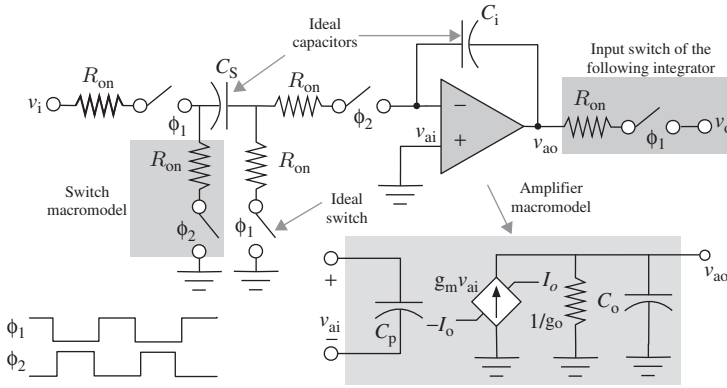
Ideal capacitors

$C_i$

Input switch of the following integrator

$R_{on}$

$v_i$

$C_S$

$R_{on}$

$\phi_1$

$\phi_2$

$-$

$v_{ai}$

$+$

$v_{ao}$

$R_{on}$

$\phi_1$

$v_o$

$R_{on}$

$R_{on}$

Switch macromodel

$\phi_2$

$\phi_1$

Ideal switch

Amplifier macromodel

$+$

$g_m v_{ai}$

$I_o$

$v_{ao}$

$v_{ai}$

$-$

$C_p$

$-I_o$

$1/g_o$

$C_o$

$\phi_1$

$\phi_2$